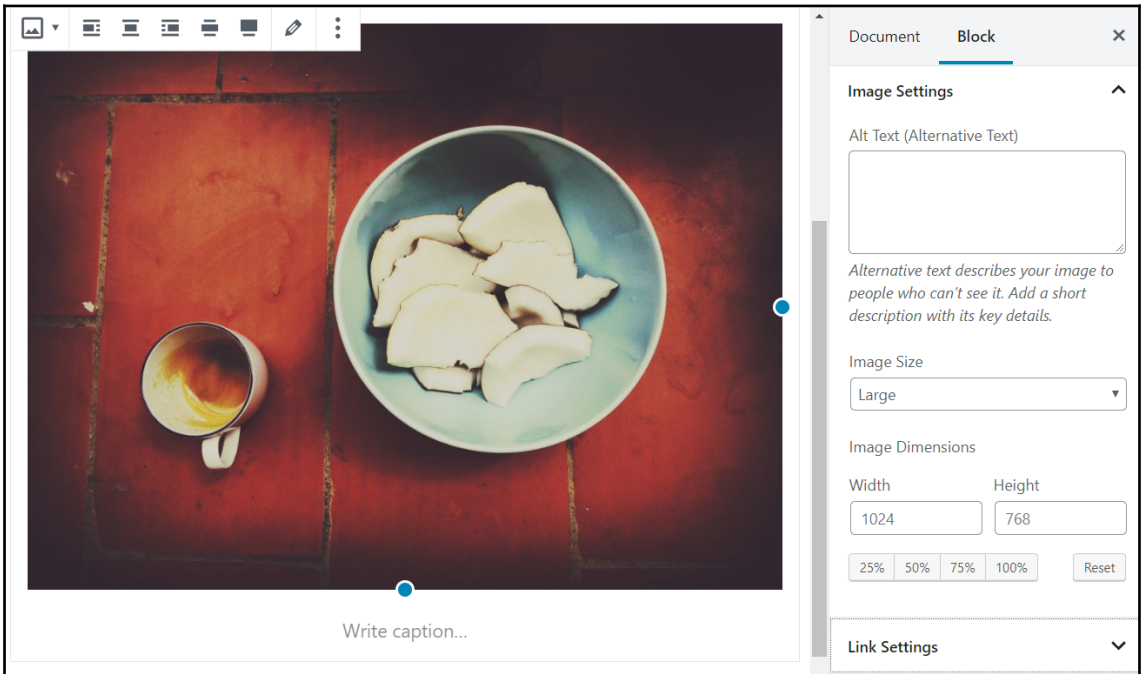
Write caption...

Document Block ×

Image Settings

Alt Text (Alternative Text)

Alternative text describes your image to people who can't see it. Add a short description with its key details.

Image Size

Large

Image Dimensions

Width 1024

Height 768

25% 50% 75% 100% Reset

Link Settings